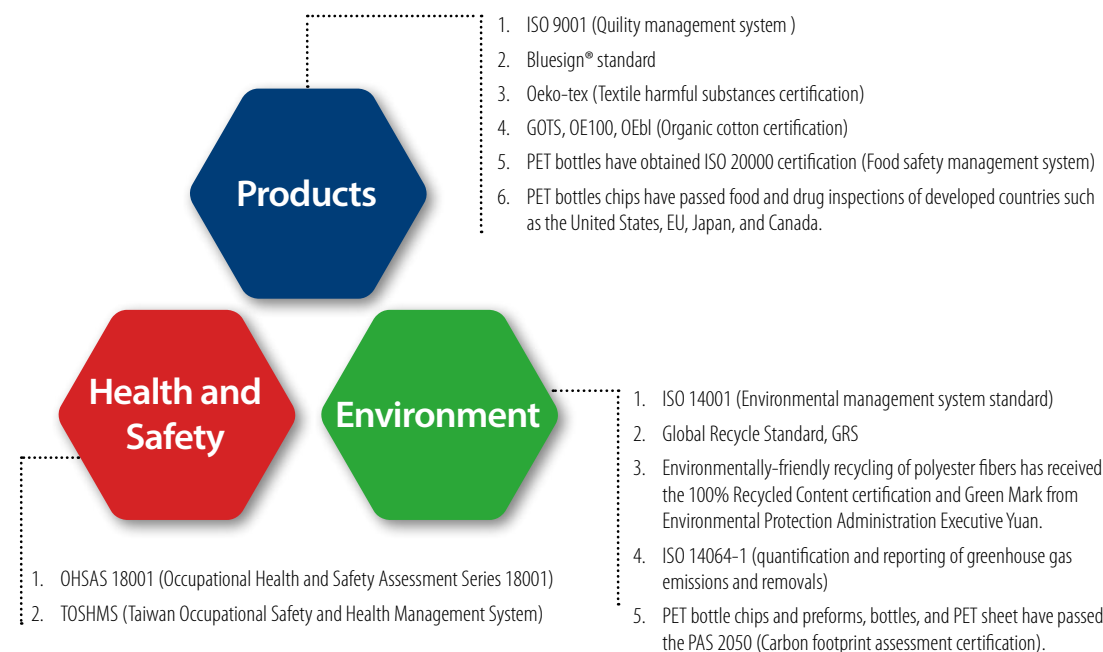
1. ISO 9001 (Quility management system )
2. Bluesign® standard
3. Oeko-tex (Textile harmful substances certification)
4. GOTS, OE100, OEbl (Organic cotton certification)
5. PET bottles have obtained ISO 20000 certification (Food safety management system)
6. PET bottles chips have passed food and drug inspections of developed countries such as the United States, EU, Japan, and Canada.

Products

Health and Safety

Environment

1. ISO 14001 (Environmental management system standard)
2. Global Recycle Standard, GRS
3. Environmentally-friendly recycling of polyester fibers has received the 100% Recycled Content certification and Green Mark from Environmental Protection Administration Executive Yuan.
4. ISO 14064-1 (quantification and reporting of greenhouse gas emissions and removals)
5. PET bottle chips and preforms, bottles, and PET sheet have passed the PAS 2050 (Carbon footprint assessment certification).

1. OHSAS 18001 (Occupational Health and Safety Assessment Series 18001)
2. TOSHMS (Taiwan Occupational Safety and Health Management System)